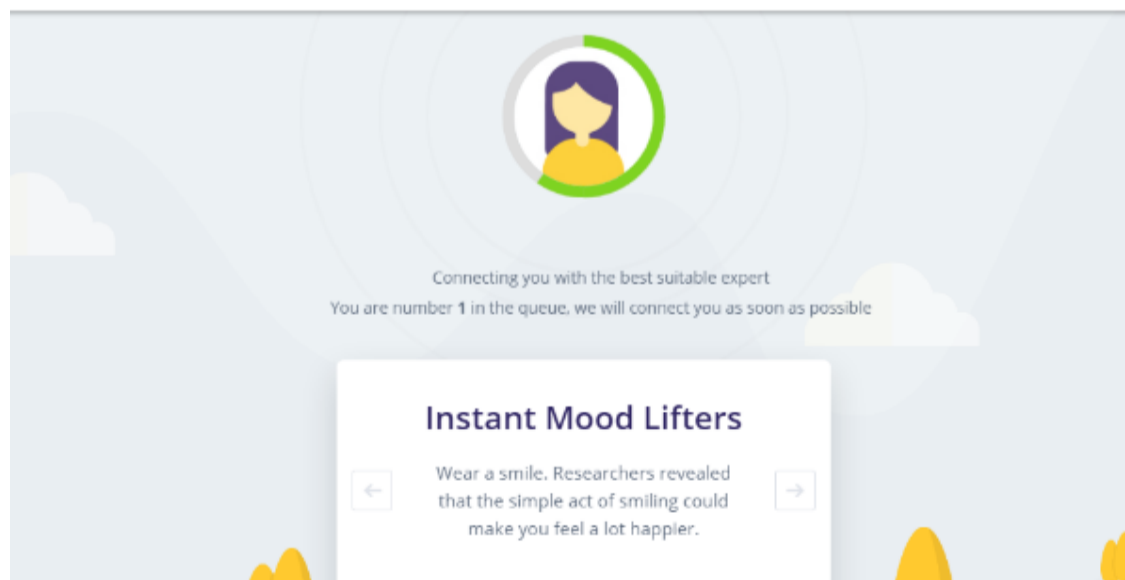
Connecting you with the best suitable expert
You are number **1** in the queue, we will connect you as soon as possible

Instant Mood Lifters

←

Wear a smile. Researchers revealed that the simple act of smiling could make you feel a lot happier.

→